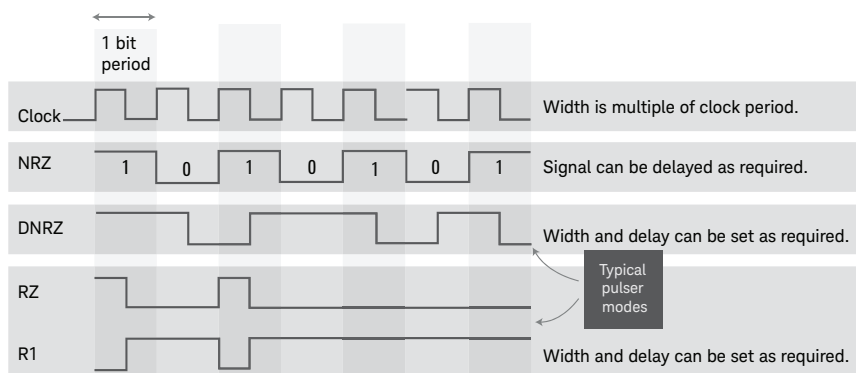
1 bit period

Clock

Width is multiple of clock period.

NRZ

1 0 1 0 1 0 1

Signal can be delayed as required.

DNRZ

Width and delay can be set as required.

Typical pulser modes

RZ

R1

Width and delay can be set as required.